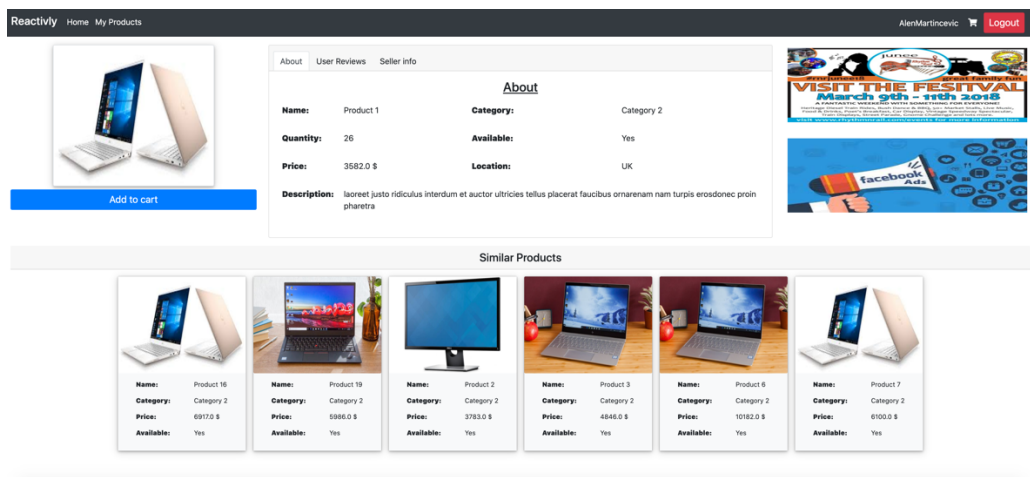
Reactivly Home My Products

AlenMartincevic Logout

Add to cart

About User Reviews Seller info

About

| Name: | Product 1 | Category: | Category 2 |
|---|---|---|---|
| Quantity: | 26 | Available: | Yes |
| Price: | 3582.0 $ | Location: | UK |

Description: laoreet justo ridiculus interdum et auctor ultricies tellus placerat faucibus ornarenam nam turpis erosdonec proin pharetra

VISIT THE FESTIVAL
March 9th - 11th 2018
great family fun
A FANTASTIC WEEKEND WITH SOMETHING FOR EVERYONE!
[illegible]

facebook Ads

Similar Products

| Name: | Product 16 |
|---|---|
| Category: | Category 2 |
| Price: | 6917.0 $ |
| Available: | Yes |

| Name: | Product 19 |
|---|---|
| Category: | Category 2 |
| Price: | 5986.0 $ |
| Available: | Yes |

| Name: | Product 2 |
|---|---|
| Category: | Category 2 |
| Price: | 3783.0 $ |
| Available: | Yes |

| Name: | Product 3 |
|---|---|
| Category: | Category 2 |
| Price: | 4846.0 $ |
| Available: | Yes |

| Name: | Product 6 |
|---|---|
| Category: | Category 2 |
| Price: | 10182.0 $ |
| Available: | Yes |

| Name: | Product 7 |
|---|---|
| Category: | Category 2 |
| Price: | 6100.0 $ |
| Available: | Yes |